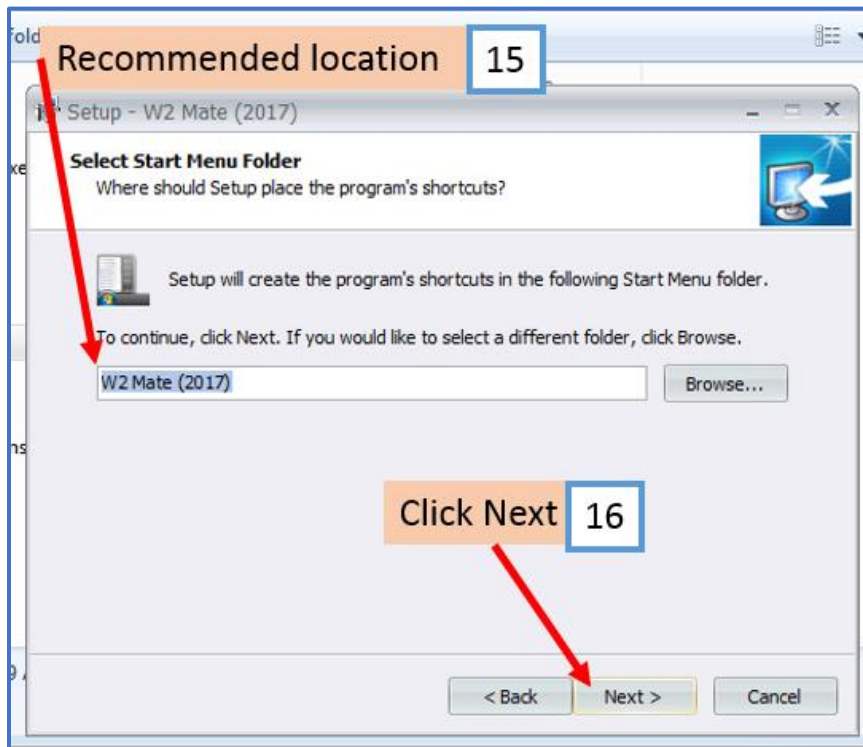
Recommended location 15

Setup - W2 Mate (2017)

Select Start Menu Folder
Where should Setup place the program's shortcuts?

Setup will create the program's shortcuts in the following Start Menu folder.

To continue, click Next. If you would like to select a different folder, click Browse.

W2 Mate (2017)

Browse...

Click Next 16

< Back

Next >

Cancel